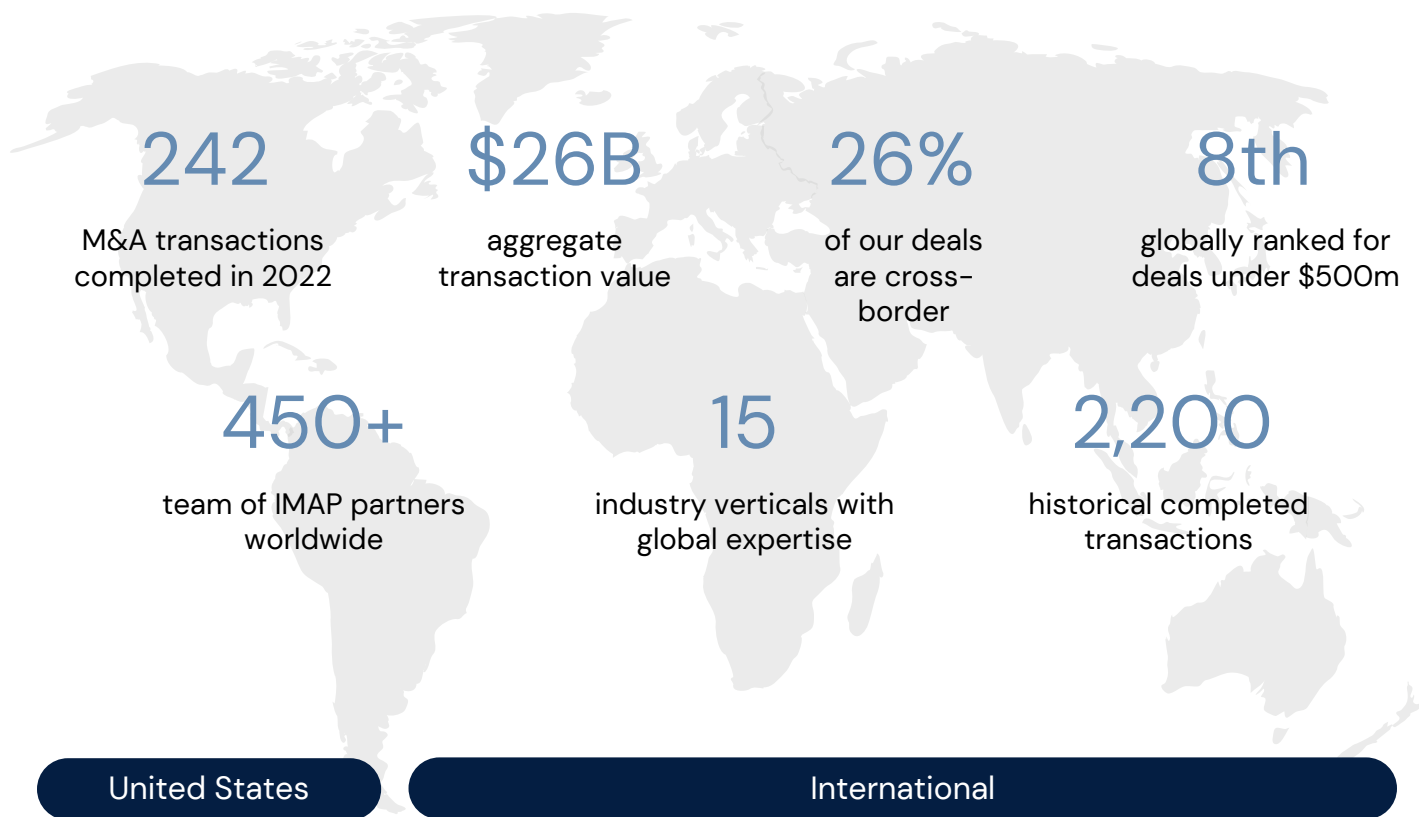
242

M&A transactions completed in 2022

\$26B

aggregate transaction value

26%

of our deals are cross-border

8th

globally ranked for deals under \$500m

450+

team of IMAP partners worldwide

15

industry verticals with global expertise

2,200

historical completed transactions

United States

International